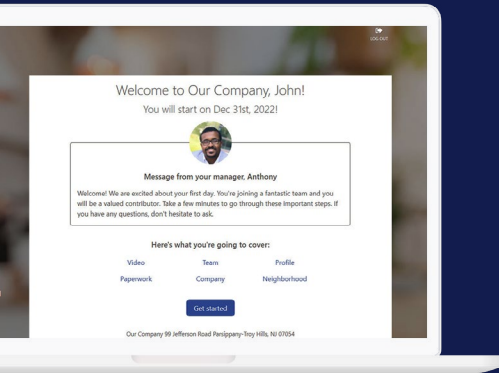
LOG OUT

Welcome to Our Company, John!

You will start on Dec 31st, 2022!

Message from your manager, Anthony

Welcome! We are excited about your first day. You're joining a fantastic team and you will be a valued contributor. Take a few minutes to go through these important steps. If you have any questions, don't hesitate to ask.

Here's what you're going to cover:

Video Team Profile

Paperwork Company Neighborhood

Get started

Our Company 99 Jefferson Road Persippany-Troy Hills, NJ 07054